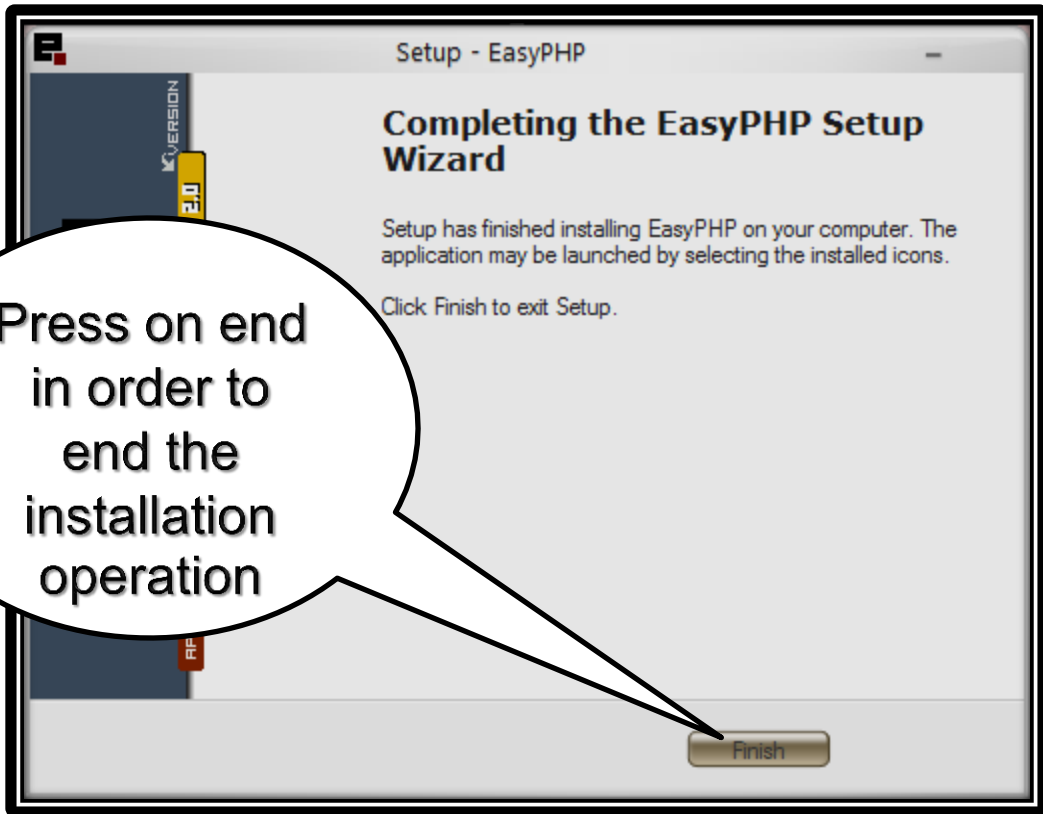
Setup - EasyPHP

VERSION
2.0

Completing the EasyPHP Setup Wizard

Setup has finished installing EasyPHP on your computer. The application may be launched by selecting the installed icons.

Click Finish to exit Setup.

Press on end in order to end the installation operation

AP

Finish